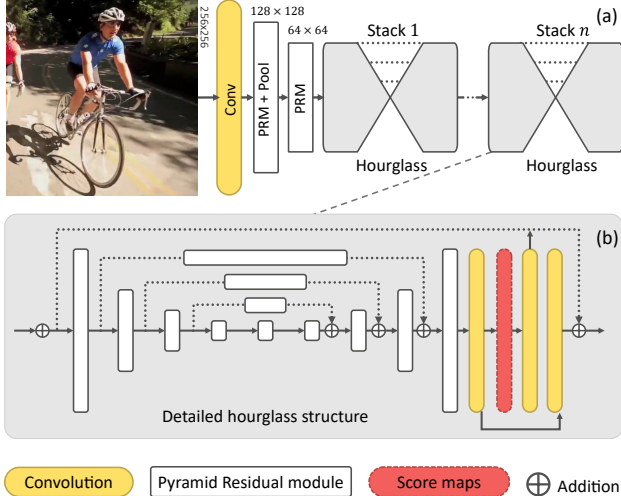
256x256

Conv

$128 \times 128$

PRM + Pool

$64 \times 64$

PRM

Stack 1

Hourglass

Stack $n$

Hourglass

(a)

(b)

Detailed hourglass structure

Convolution

Pyramid Residual module

Score maps

$\oplus$ Addition